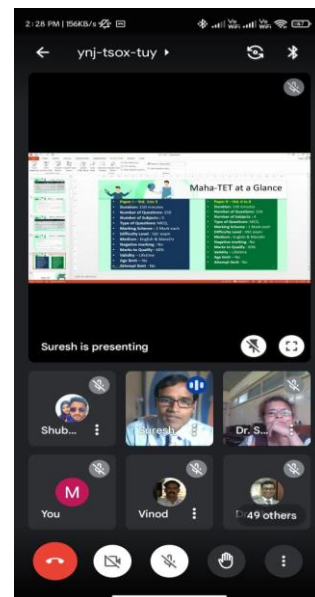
2:28 PM | 156KB/s

ynj-tsox-tuy

Maha-TET at a Glance

Paper I – Std. I to V
Duration: 150 minutes
Number of Questions: 150
Number of Subjects: 5
Type of Questions: MCQ
Marking Scheme: 1 Mark each
Difficulty Level: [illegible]
Medium: English & Marathi
Negative marking: No
Marks to Qualify: 60%
Validity: Lifetime
Age limit: No
Attempt limit: No

Paper II – Std. VI to VIII
Duration: 150 minutes
Number of Questions: 150
Number of Subjects: 4
Type of Questions: MCQ
Marking Scheme: 1 Mark each
Difficulty Level: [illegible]
Medium: English & Marathi
Negative marking: No
Marks to Qualify: 60%
Validity: Lifetime
Age limit: No
Attempt limit: No

Suresh is presenting

Shub...

Suresh

Dr. S...

M

You

Vinod

49 others